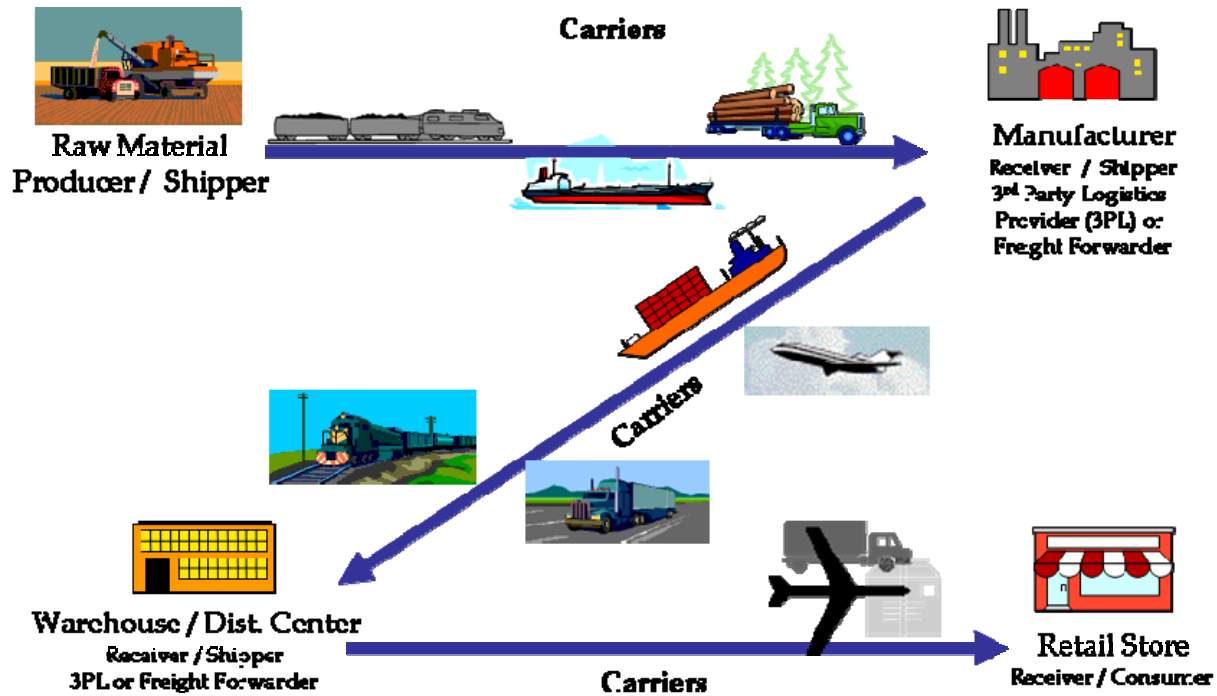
Carriers

Raw Material Producer / Shipper

Manufacturer
Receiver / Shipper
3rd Party Logistics Provider (3PL) or Freight Forwarder

Carriers

Warehouse / Dist. Center
Receiver / Shipper
3PL or Freight Forwarder

Carriers

Retail Store
Receiver / Consumer